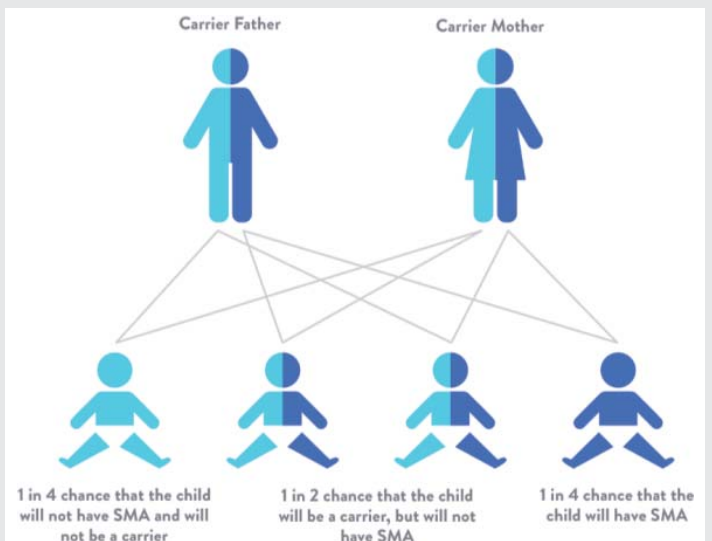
Carrier Father

Carrier Mother

1 in 4 chance that the child will not have SMA and will not be a carrier

1 in 2 chance that the child will be a carrier, but will not have SMA

1 in 4 chance that the child will have SMA